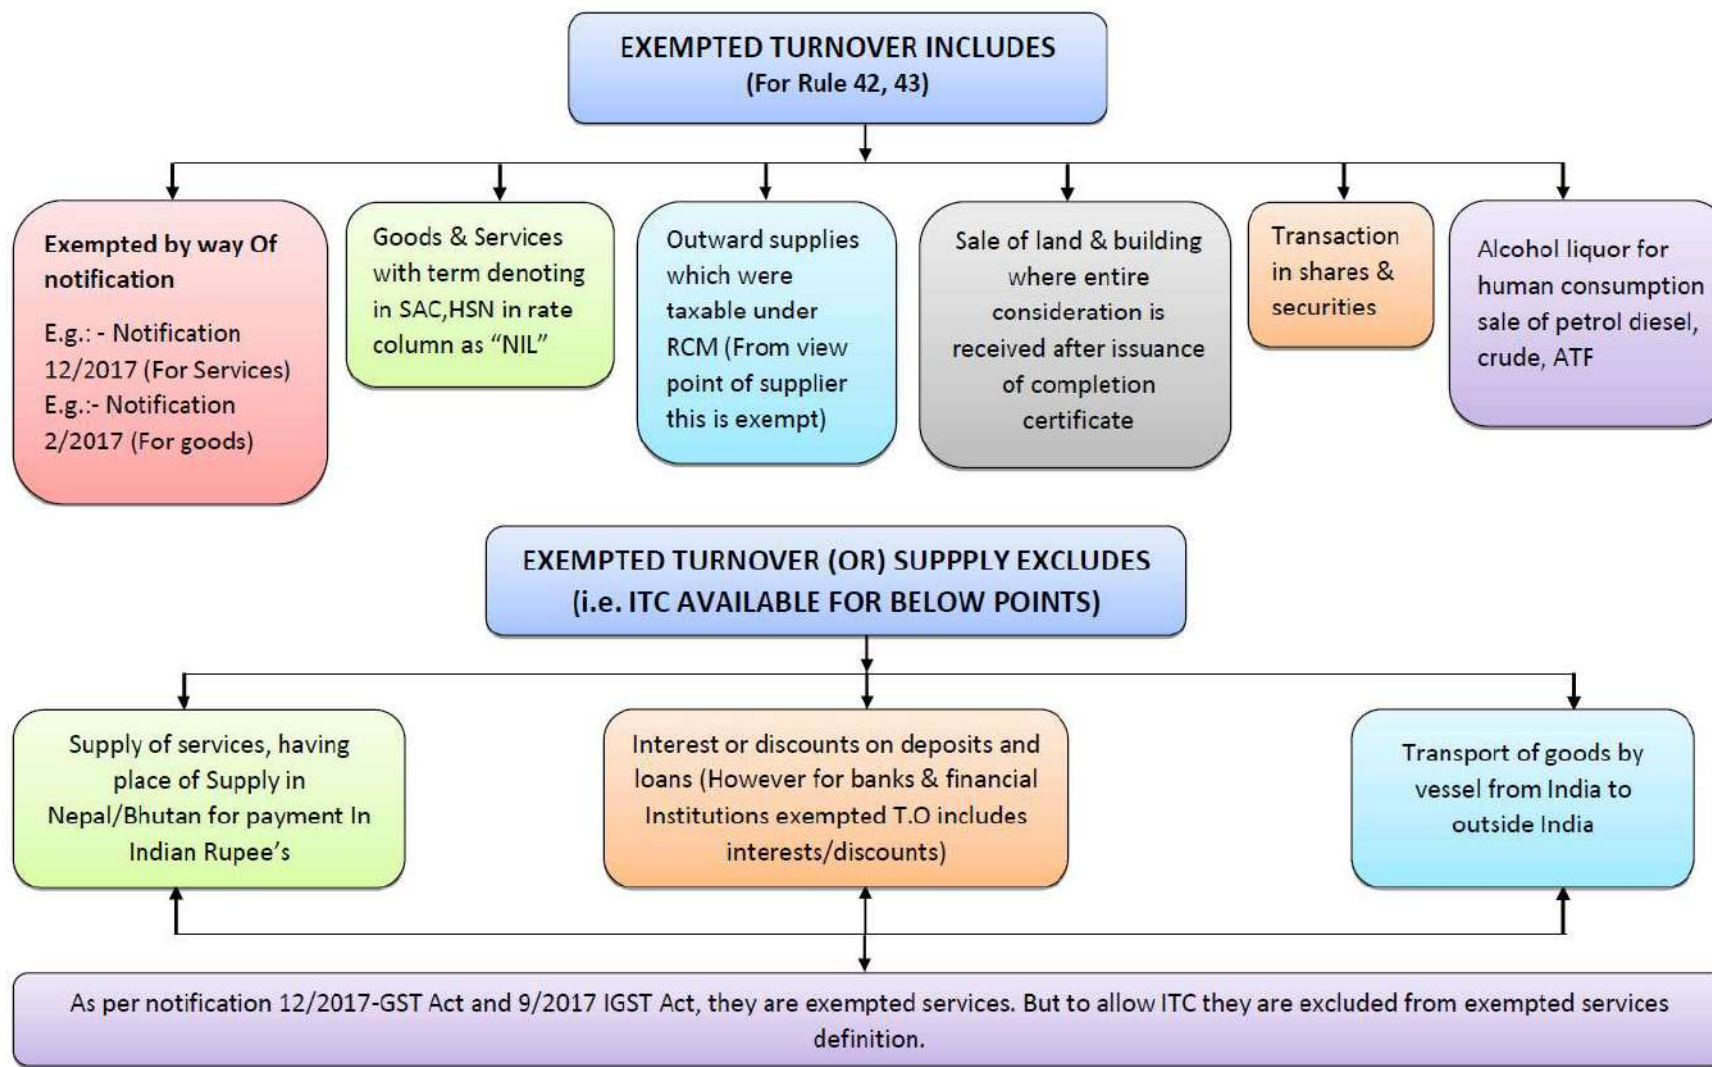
EXEMPTED TURNOVER INCLUDES
(For Rule 42, 43)

Exempted by way Of notification

E.g.: - Notification 12/2017 (For Services)
E.g.:- Notification 2/2017 (For goods)

Goods & Services with term denoting in SAC,HSN in rate column as "NIL"

Outward supplies which were taxable under RCM (From view point of supplier this is exempt)

Sale of land & building where entire consideration is received after issuance of completion certificate

Transaction in shares & securities

Alcohol liquor for human consumption sale of petrol diesel, crude, ATF

EXEMPTED TURNOVER (OR) SUPPPLY EXCLUDES
(i.e. ITC AVAILABLE FOR BELOW POINTS)

Supply of services, having place of Supply in Nepal/Bhutan for payment In Indian Rupee's

Interest or discounts on deposits and loans (However for banks & financial Institutions exempted T.O includes interests/discounts)

Transport of goods by vessel from India to outside India

As per notification 12/2017-GST Act and 9/2017 IGST Act, they are exempted services. But to allow ITC they are excluded from exempted services definition.